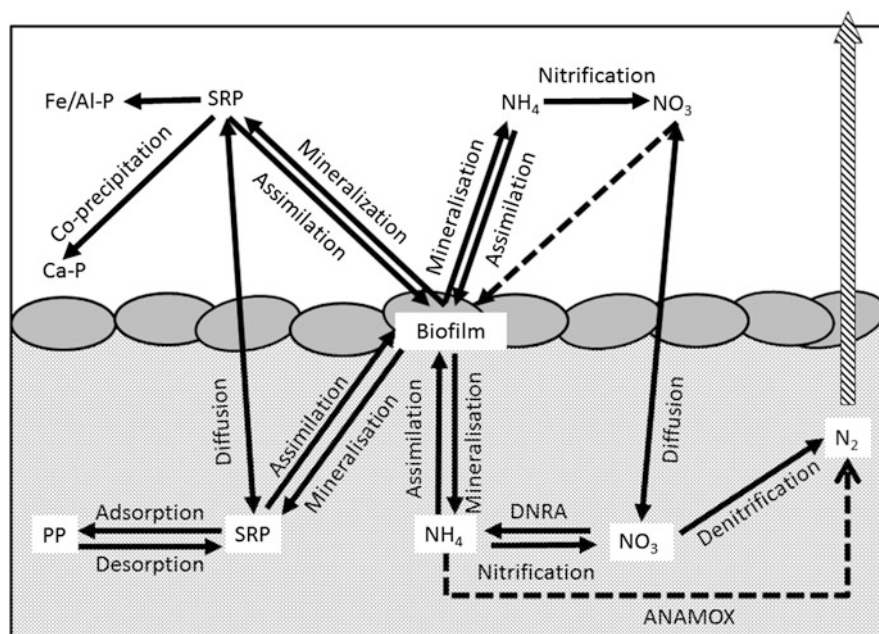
Fe/Al-P
SRP
Nitrification
$NH_4$
$NO_3$
Co-precipitation
Mineralization
Assimilation
Mineralisation
Assimilation
Ca-P
Biofilm
Diffusion
Assimilation
Mineralisation
Assimilation
Mineralisation
Diffusion
$N_2$
Denitrification
PP
Adsorption
Desorption
SRP
$NH_4$
DNRA
Nitrification
$NO_3$
ANAMOX